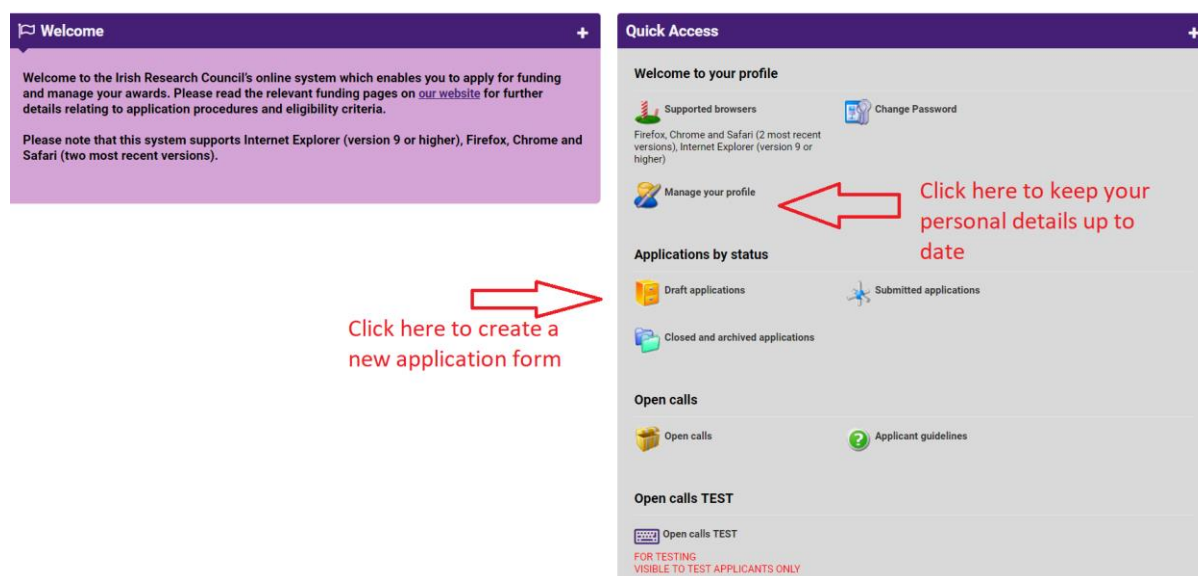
Welcome +

Welcome to the Irish Research Council's online system which enables you to apply for funding and manage your awards. Please read the relevant funding pages on our website for further details relating to application procedures and eligibility criteria.

Please note that this system supports Internet Explorer (version 9 or higher), Firefox, Chrome and Safari (two most recent versions).

Quick Access +

Welcome to your profile

Supported browsers

Firefox, Chrome and Safari (2 most recent versions), Internet Explorer (version 9 or higher)

Change Password

Manage your profile

Click here to keep your personal details up to date

Applications by status

Draft applications

Submitted applications

Click here to create a new application form

Closed and archived applications

Open calls

Open calls

Applicant guidelines

Open calls TEST

Open calls TEST

FOR TESTING
VISIBLE TO TEST APPLICANTS ONLY